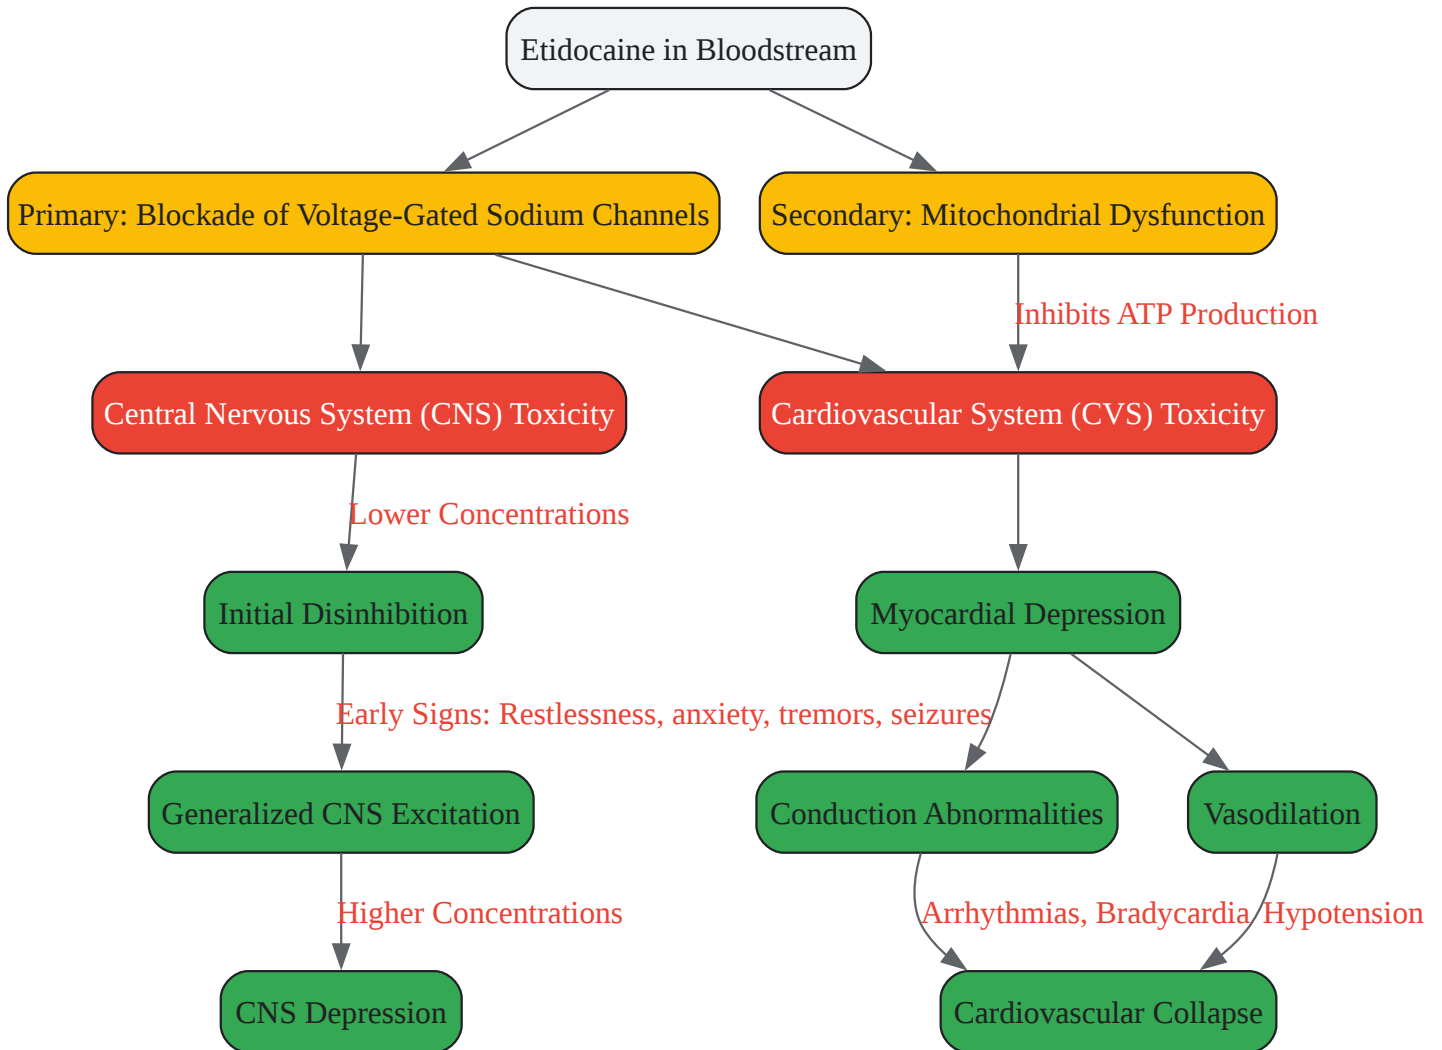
Etidocaine in Bloodstream

Primary: Blockade of Voltage-Gated Sodium Channels

Secondary: Mitochondrial Dysfunction

Inhibits ATP Production

Central Nervous System (CNS) Toxicity

Cardiovascular System (CVS) Toxicity

Lower Concentrations

Initial Disinhibition

Myocardial Depression

Early Signs: Restlessness, anxiety, tremors, seizures

Generalized CNS Excitation

Conduction Abnormalities

Vasodilation

Higher Concentrations

Arrhythmias, Bradycardia

Hypotension

CNS Depression

Cardiovascular Collapse